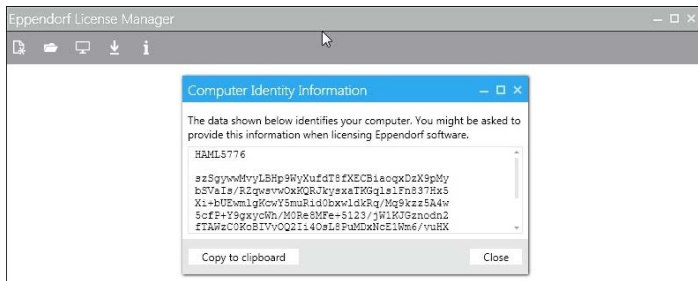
Eppendorf License Manager

Computer Identity Information

The data shown below identifies your computer. You might be asked to provide this information when licensing Eppendorf software.

HAMLS776

szSgywwMvyLBHp9WyXufdT8fXECBiaoqxDzX9pMy
bSVaIs/RZqwsvwOxKQRJkysxaTKGqlslFn837Hx5
Xi+bUEwmlgKcwY5muRid0bxwldkRq/Mq9kzz5A4w
5cfP+Y9gxycWh/M0Re8MFe+5123/jW1KJGznodn2
fTAWzC0KoBIVvOQ2Ii4OsL8PuMDxNcE1Wm6/vuHX

Copy to clipboard

Close